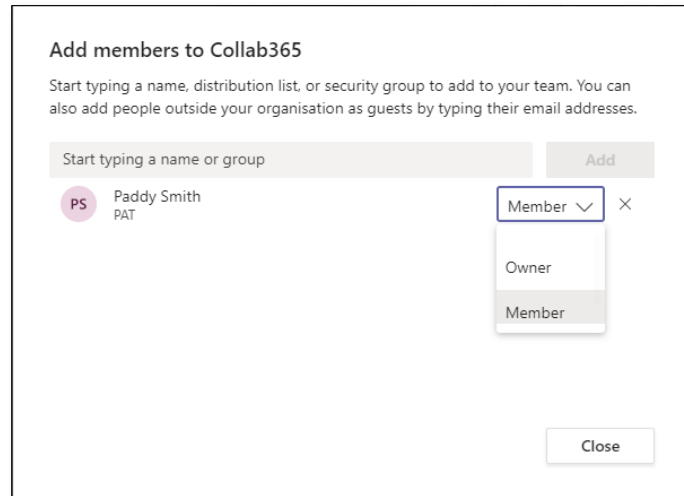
Add members to Collab365

Start typing a name, distribution list, or security group to add to your team. You can also add people outside your organisation as guests by typing their email addresses.

Start typing a name or group

Add

PS Paddy Smith
PAT

Member

×

Owner

Member

Close